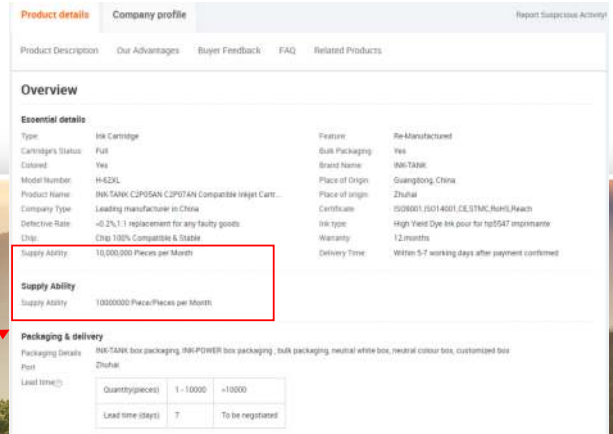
Product details | Company profile | Report Suspicious Activity

Product Description | Our Advantages | Buyer Feedback | FAQ | Related Products

Overview

Essential details

| | | | |
|---|---|---|---|
| Type: | Ink Cartridge | Feature: | Re-Manufactured |
| Cartridge's Status: | Full | Bulk Packaging: | Yes |
| Colored: | Yes | Brand Name: | INK-TANK |
| Model Number: | H-62XL | Place of Origin: | Guangdong, China |
| Product Name: | INK-TANK C2P05AN C2P07AN Compatible Inkjet Cartr... | Place of origin: | Zhuhai |
| Company Type: | Leading manufacturer in China | Certificate: | ISO9001,ISO14001,CE,STMC,RoHS,Reach |
| Defective Rate: | <0.2%,1:1 replacement for any faulty goods | Ink type: | High Yield Dye Ink pour for hp5547 imprimante |
| Chip: | Chip 100% Compatible & Stable | Warranty: | 12 months |
| Supply Ability: | 10,000,000 Pieces per Month | Delivery Time: | Within 5-7 working days after payment confirmed |

Supply Ability

Supply Ability: 10000000 Piece/Pieces per Month

Packaging & delivery

Packaging Details: INK-TANK box packaging, INK-POWER box packaging , bulk packaging, neutral white box, neutral colour box, customized box

Port: Zhuhai

Lead time:

| Quantity(pieces) | 1 - 10000 | >10000 |
|---|---|---|
| Lead time (days) | 7 | To be negotiated |